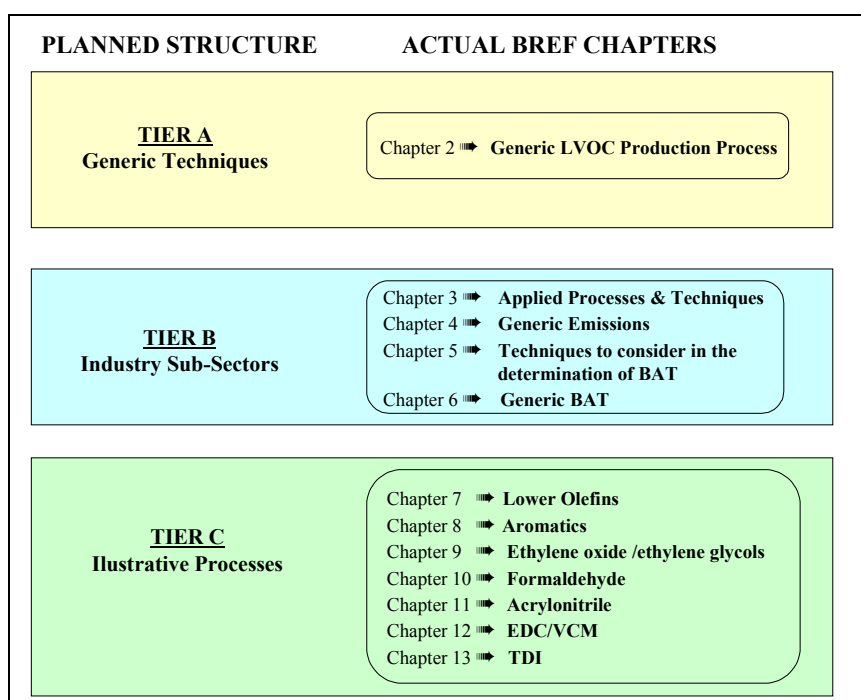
PLANNED STRUCTURE ACTUAL BREF CHAPTERS

TIER A
Generic Techniques

Chapter 2 ➠ Generic LVOC Production Process

TIER B
Industry Sub-Sectors

Chapter 3 ➠ Applied Processes & Techniques
Chapter 4 ➠ Generic Emissions
Chapter 5 ➠ Techniques to consider in the determination of BAT
Chapter 6 ➠ Generic BAT

TIER C
Ilustrative Processes

Chapter 7 ➠ Lower Olefins
Chapter 8 ➠ Aromatics
Chapter 9 ➠ Ethylene oxide /ethylene glycols
Chapter 10 ➠ Formaldehyde
Chapter 11 ➠ Acrylonitrile
Chapter 12 ➠ EDC/VCM
Chapter 13 ➠ TDI